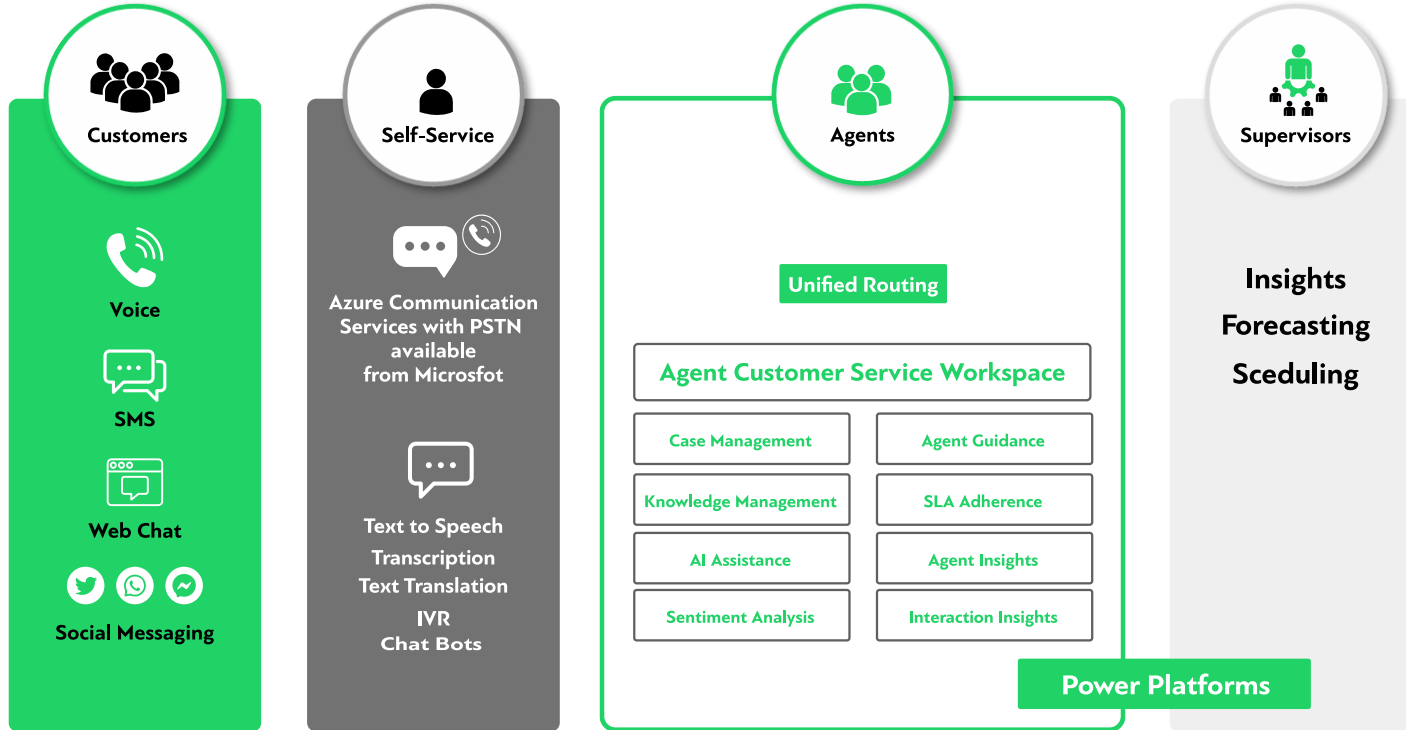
Customers

Voice

SMS

Web Chat

Social Messaging

Self-Service

Azure Communication Services with PSTN available from Microsfot

Text to Speech
Transcription
Text Translation
IVR
Chat Bots

Agents

Unified Routing

Agent Customer Service Workspace

| Case Management | Agent Guidance |
|---|---|
| Knowledge Management | SLA Adherence |
| AI Assistance | Agent Insights |
| Sentiment Analysis | Interaction Insights |

Power Platforms

Supervisors

Insights
Forecasting
Sceduling